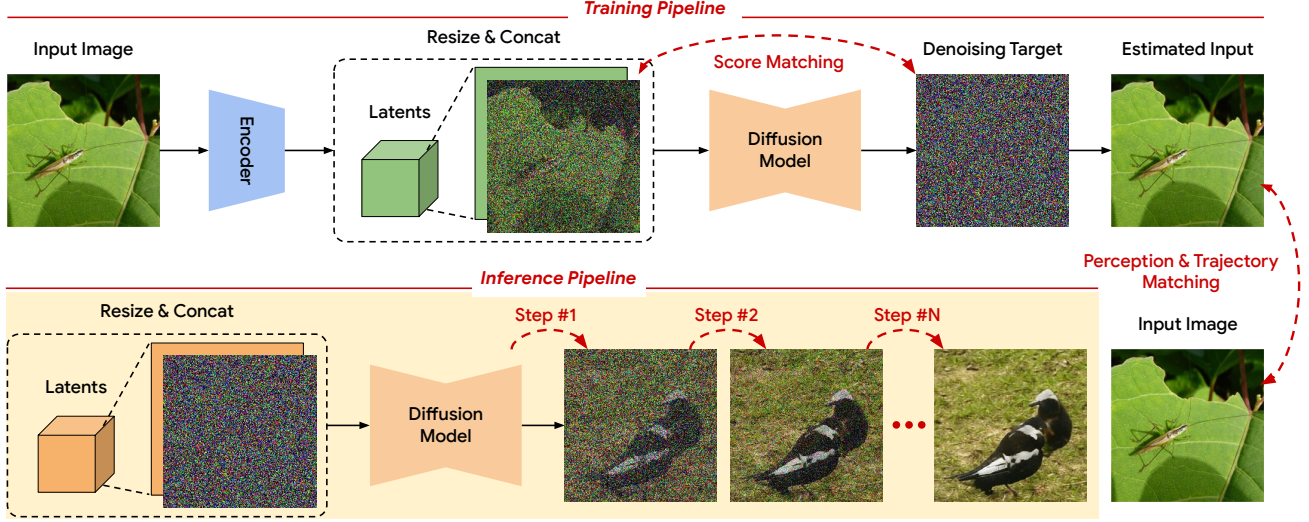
Training Pipeline

Input Image

Encoder

Resize & Concat

Latents

Score Matching

Diffusion Model

Denoising Target

Estimated Input

Perception & Trajectory Matching

Input Image

Inference Pipeline

Resize & Concat

Latents

Diffusion Model

Step #1

Step #2

Step #N